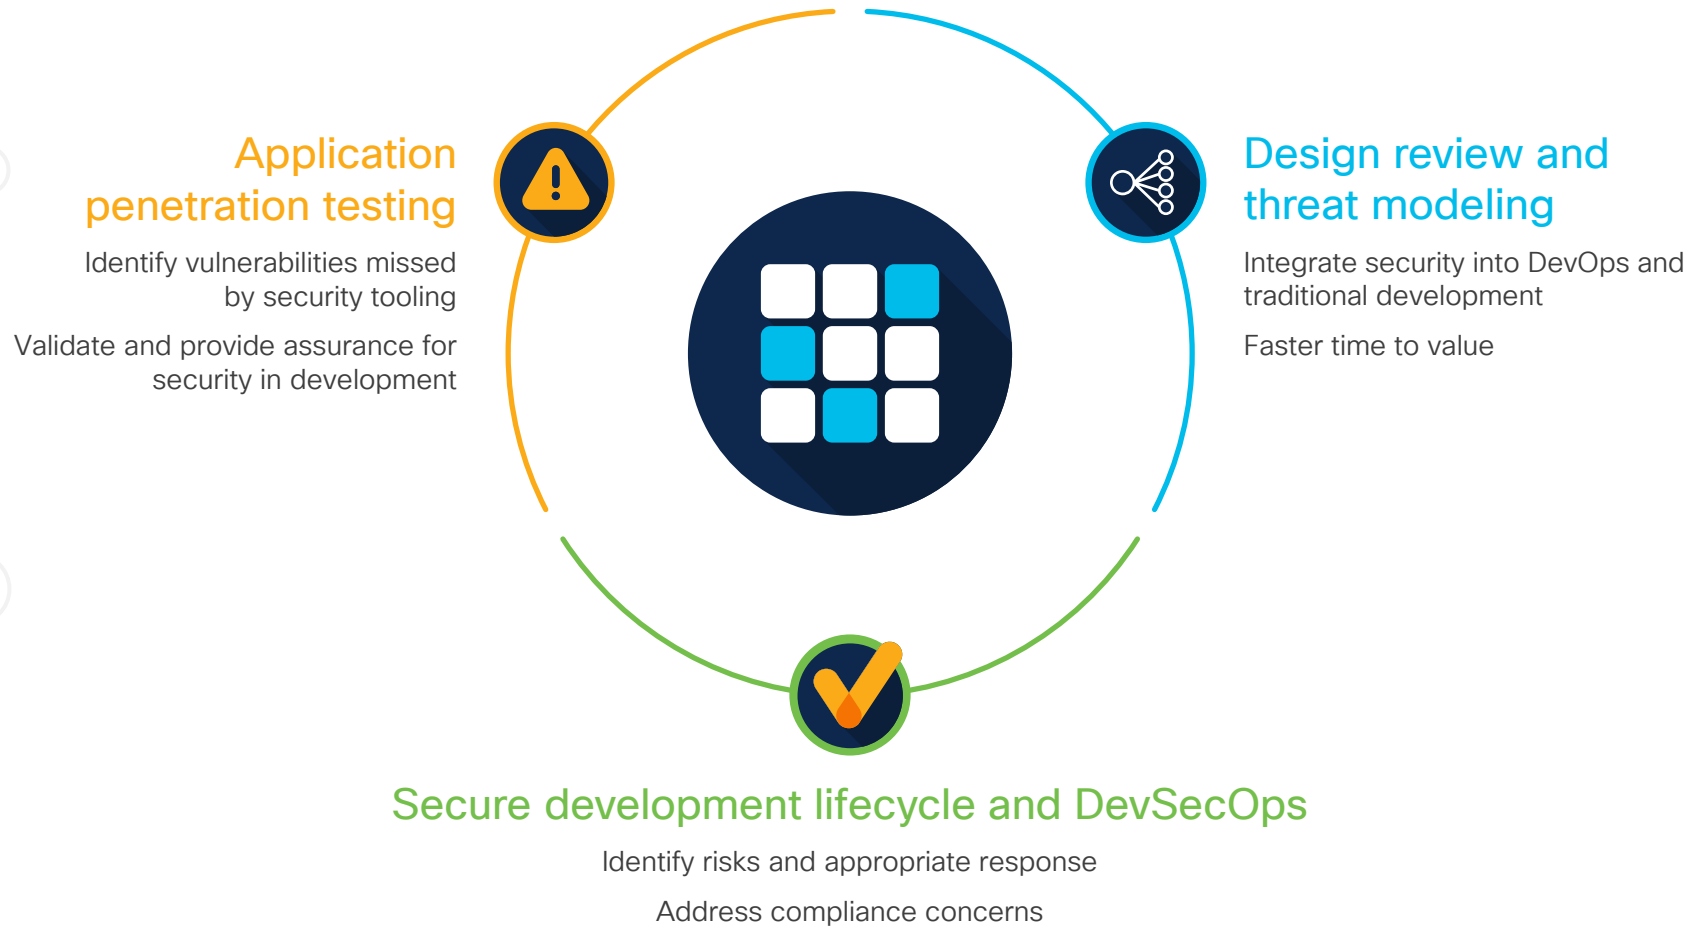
Application penetration testing

Identify vulnerabilities missed by security tooling

Validate and provide assurance for security in development

Design review and threat modeling

Integrate security into DevOps and traditional development

Faster time to value

Secure development lifecycle and DevSecOps

Identify risks and appropriate response

Address compliance concerns